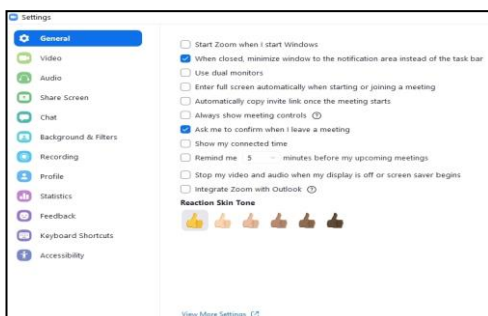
Settings

General
Video
Audio
Share Screen
Chat
Background & Filters
Recording
Profile
Statistics
Feedback
Keyboard Shortcuts
Accessibility

Start Zoom when I start Windows
When closed, minimize window to the notification area instead of the task bar
Use dual monitors
Enter full screen automatically when starting or joining a meeting
Automatically copy invite link once the meeting starts
Always show meeting controls
Ask me to confirm when I leave a meeting
Show my connected time
Remind me 5 minutes before my upcoming meetings
Stop my video and audio when my display is off or screen saver begins
Integrate Zoom with Outlook

Reaction Skin Tone

View More Settings